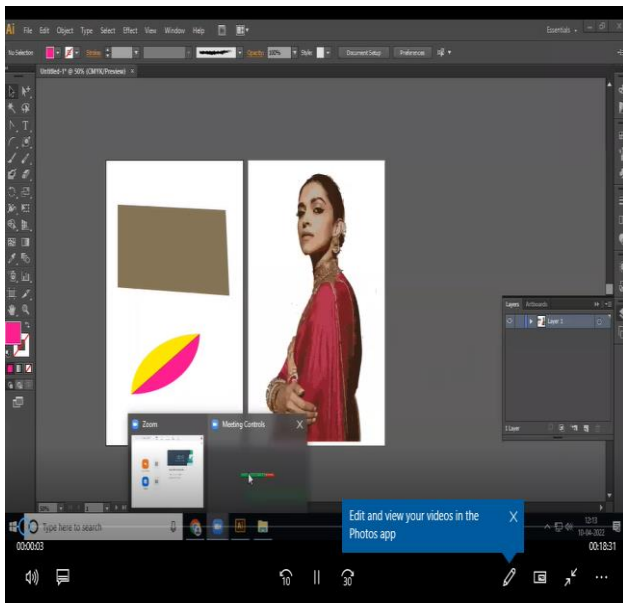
Ai File Edit Object Type Select Effect View Window Help

Essentials

No Selection

Stroke

Opacity 100%

Style

Document Setup

Preferences

Untitled-1* @ 50% (CMYK/Preview)

Layers Artboards

Layer 1

1 Layer

Zoom

Meeting Controls

X

Type here to search

Edit and view your videos in the Photos app

X

00:00:03

00:18:31

10

30